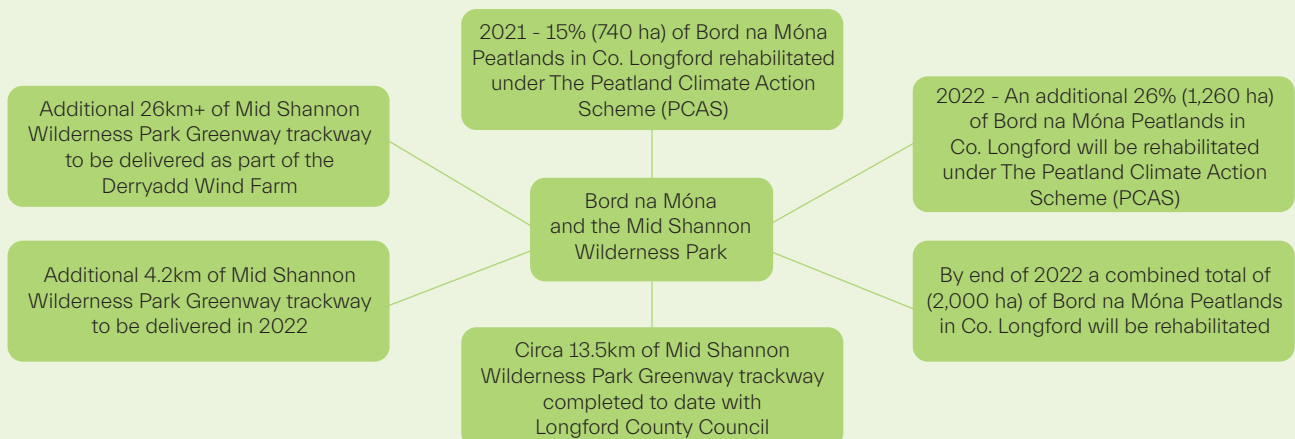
2021 - 15% (740 ha) of Bord na Móna Peatlands in Co. Longford rehabilitated under The Peatland Climate Action Scheme (PCAS)

Additional 26km+ of Mid Shannon Wilderness Park Greenway trackway to be delivered as part of the Derryadd Wind Farm

2022 - An additional 26% (1,260 ha) of Bord na Móna Peatlands in Co. Longford will be rehabilitated under The Peatland Climate Action Scheme (PCAS)

Bord na Móna and the Mid Shannon Wilderness Park

Additional 4.2km of Mid Shannon Wilderness Park Greenway trackway to be delivered in 2022

By end of 2022 a combined total of (2,000 ha) of Bord na Móna Peatlands in Co. Longford will be rehabilitated

Circa 13.5km of Mid Shannon Wilderness Park Greenway trackway completed to date with Longford County Council